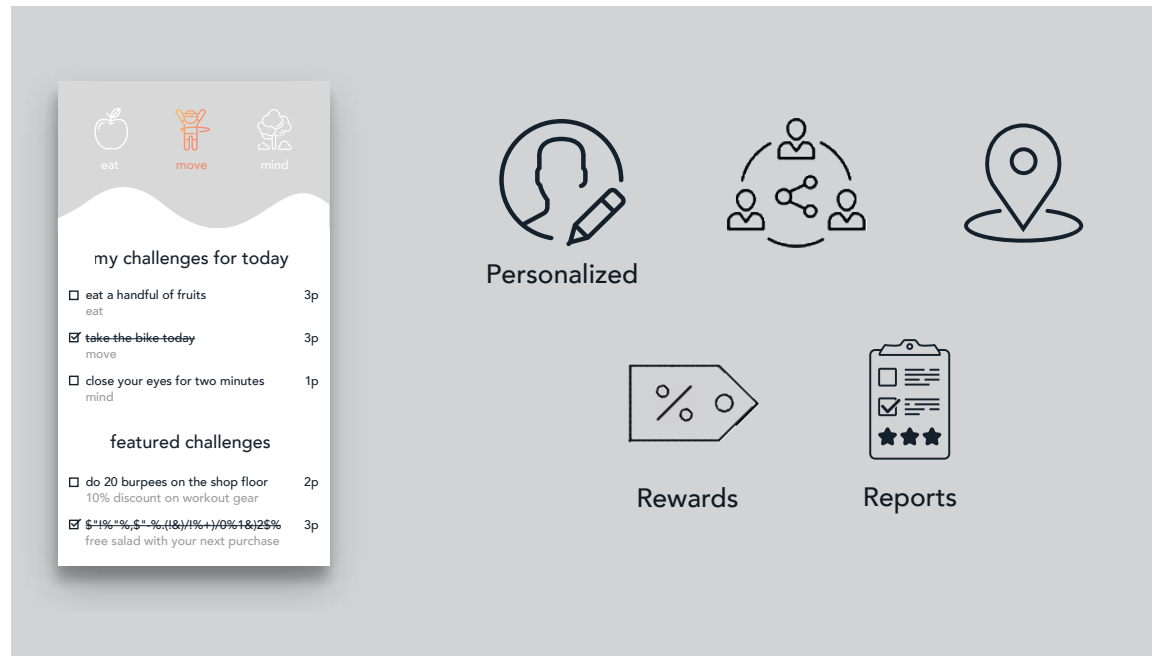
eat move mind

my challenges for today

☐ eat a handful of fruits 3p
eat

☑ ~~take the bike today~~ 3p
move

☐ close your eyes for two minutes 1p
mind

featured challenges

☐ do 20 burpees on the shop floor 2p
10% discount on workout gear

☑ ~~$"!%"%,$"-%.(!&)/!%+)/0%1&)2$%~~ 3p
free salad with your next purchase

Personalized

Rewards

Reports